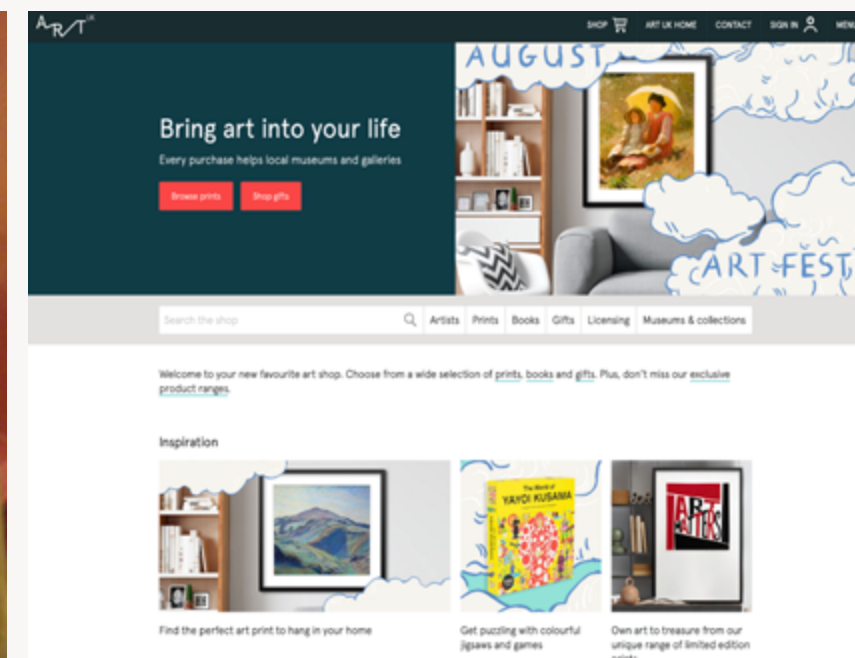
ART UK

SHOP ART UK HOME CONTACT SIGN IN MEN

AUGUST

ART FEST

Bring art into your life

Every purchase helps local museums and galleries

Browse prints Shop gifts

Search the shop

Artists Prints Books Gifts Licensing Museums & collections

Welcome to your new favourite art shop. Choose from a wide selection of prints, books and gifts. Plus, don't miss our exclusive product ranges.

Inspiration

The World of YAYOI KUSAMA

ART MATTERS

Find the perfect art print to hang in your home

Get puzzling with colourful jigsaws and games

Own art to treasure from our unique range of limited edition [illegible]